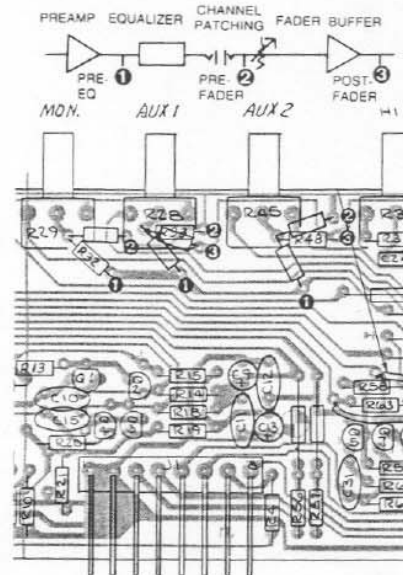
PREAMP EQUALIZER CHANNEL PATCHING FADER BUFFER

PRE-EQ 1 PRE-FADER 2 POST-FADER 3

MON. AUX 1 AUX 2 H1

R29 R228 R32 R33 R245 R48 R23

2 3 2 3 1 1 1

R13 Q1 C10 C15 R15 R14 R18 R17 R20 C9 C12 C11 Q3 R56 R63

R21 R19 R24 R36 R31 R26 R6